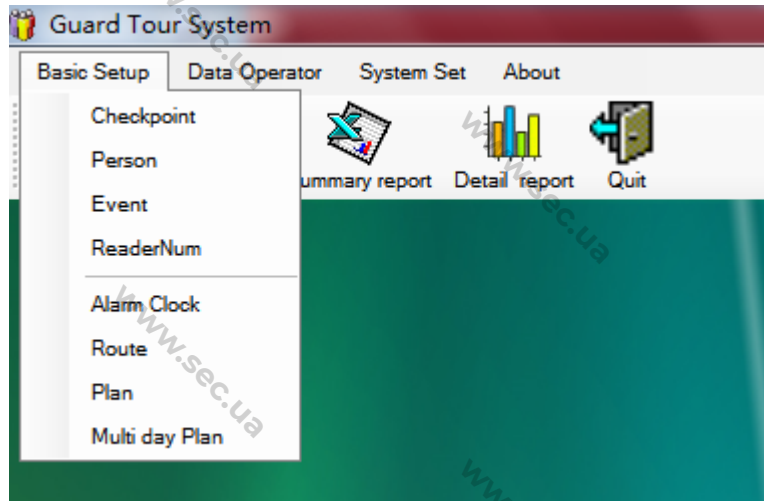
Guard Tour System

Basic Setup Data Operator System Set About

Checkpoint
Person
Event
ReaderNum
Alarm Clock
Route
Plan
Multi day Plan

ummary report Detail report Quit

www.sec.ua
www.sec.ua
www.sec.ua
www.